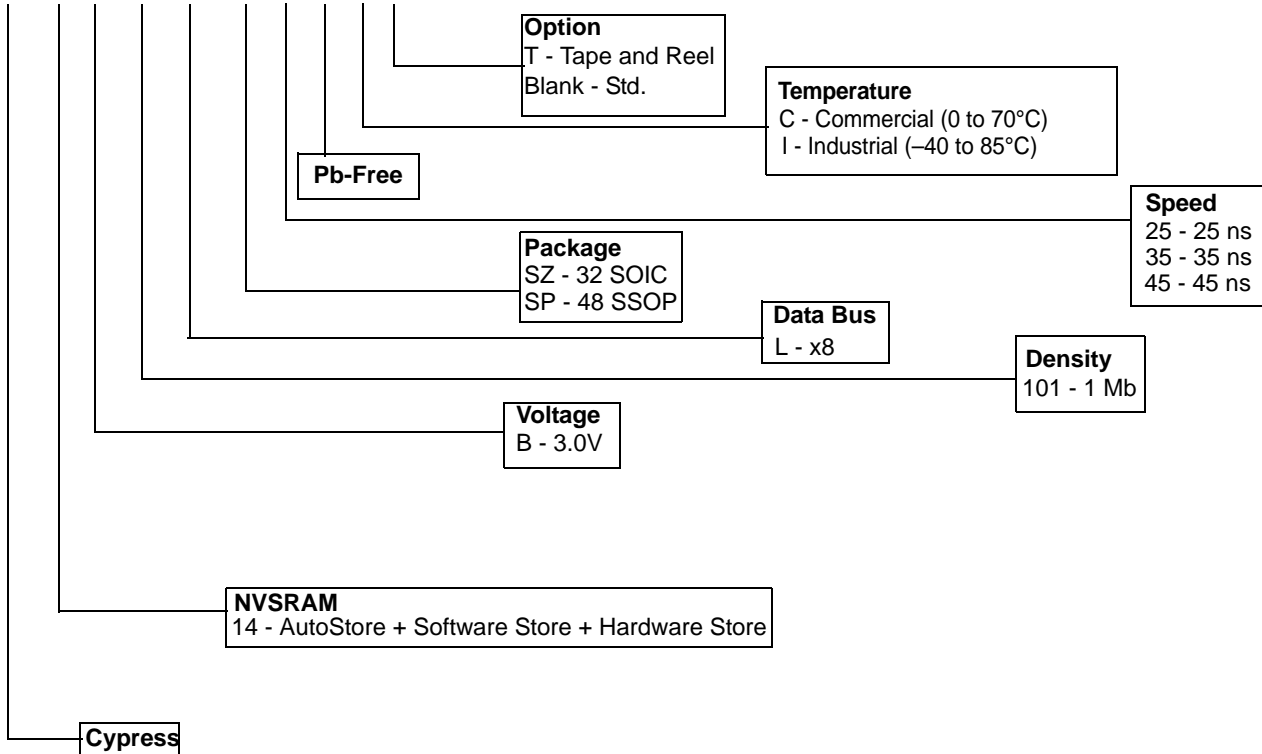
**Option**
T - Tape and Reel
Blank - Std.

**Temperature**
C - Commercial (0 to 70°C)
I - Industrial (–40 to 85°C)

**Pb-Free**

**Speed**
25 - 25 ns
35 - 35 ns
45 - 45 ns

**Package**
SZ - 32 SOIC
SP - 48 SSOP

**Data Bus**
L - x8

**Density**
101 - 1 Mb

**Voltage**
B - 3.0V

**NVSRAM**
14 - AutoStore + Software Store + Hardware Store

**Cypress**